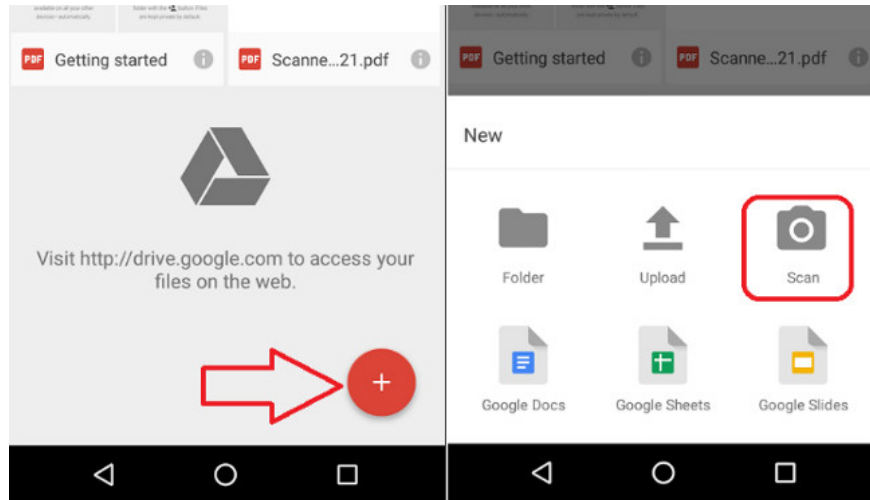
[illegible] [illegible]

PDF Getting started

PDF Scanne...21.pdf

Visit http://drive.google.com to access your files on the web.

+

PDF Getting started

PDF Scanne...21.pdf

New

Folder

Upload

Scan

Google Docs

Google Sheets

Google Slides